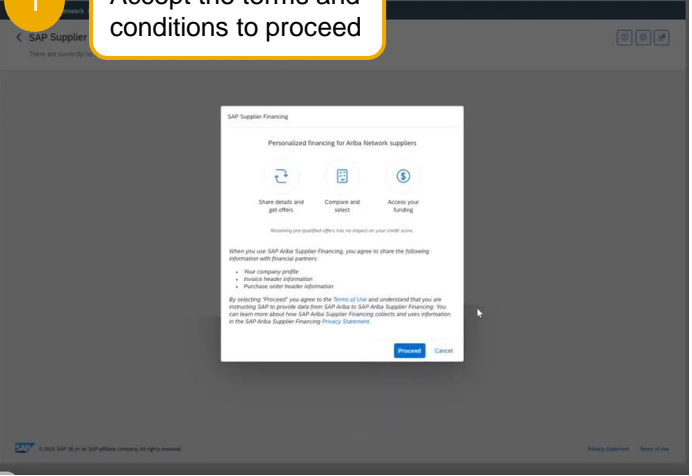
1

Accept the terms and conditions to proceed

Network

SAP Supplier

There are currently

SAP Supplier Financing

Personalized financing for Ariba Network suppliers

Share details and get offers

Compare and select

Access your funding

Receiving pre-qualified offers has no impact on your credit score.

When you use SAP Ariba Supplier Financing, you agree to share the following information with financial partners:

- Your company profile
- Invoice header information
- Purchase order header information

By selecting "Proceed" you agree to the Terms of Use and understand that you are instructing SAP to provide data from SAP Ariba to SAP Ariba Supplier Financing. You can learn more about how SAP Ariba Supplier Financing collects and uses information in the SAP Ariba Supplier Financing Privacy Statement.

Proceed

Cancel

SAP

© 2021 SAP SE or an SAP affiliate company. All rights reserved.

Privacy Statement

Terms of Use